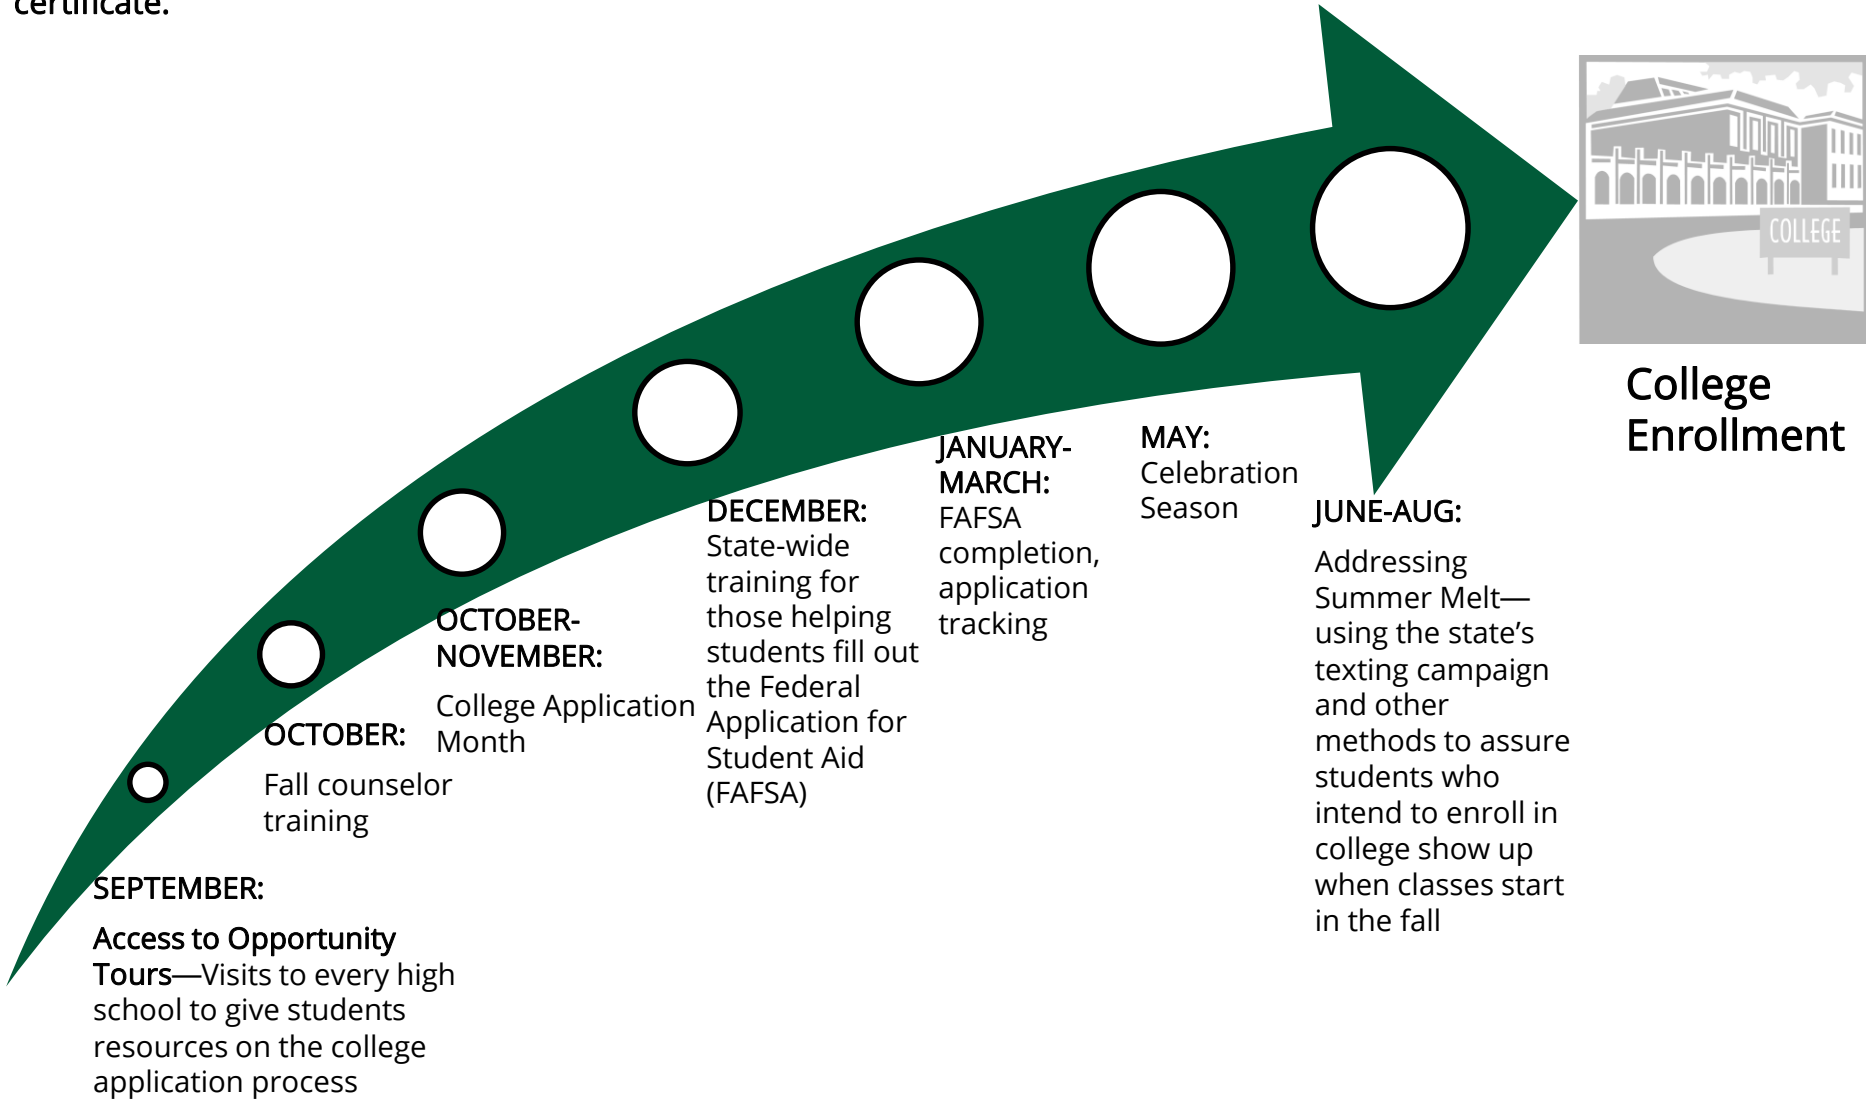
certificate.

SEPTEMBER:
Access to Opportunity Tours—Visits to every high school to give students resources on the college application process

OCTOBER:
Fall counselor training

OCTOBER-NOVEMBER:
College Application Month

DECEMBER:
State-wide training for those helping students fill out the Federal Application for Student Aid (FAFSA)

JANUARY-MARCH:
FAFSA completion, application tracking

MAY:
Celebration Season

JUNE-AUG:
Addressing Summer Melt—using the state's texting campaign and other methods to assure students who intend to enroll in college show up when classes start in the fall

COLLEGE

College Enrollment